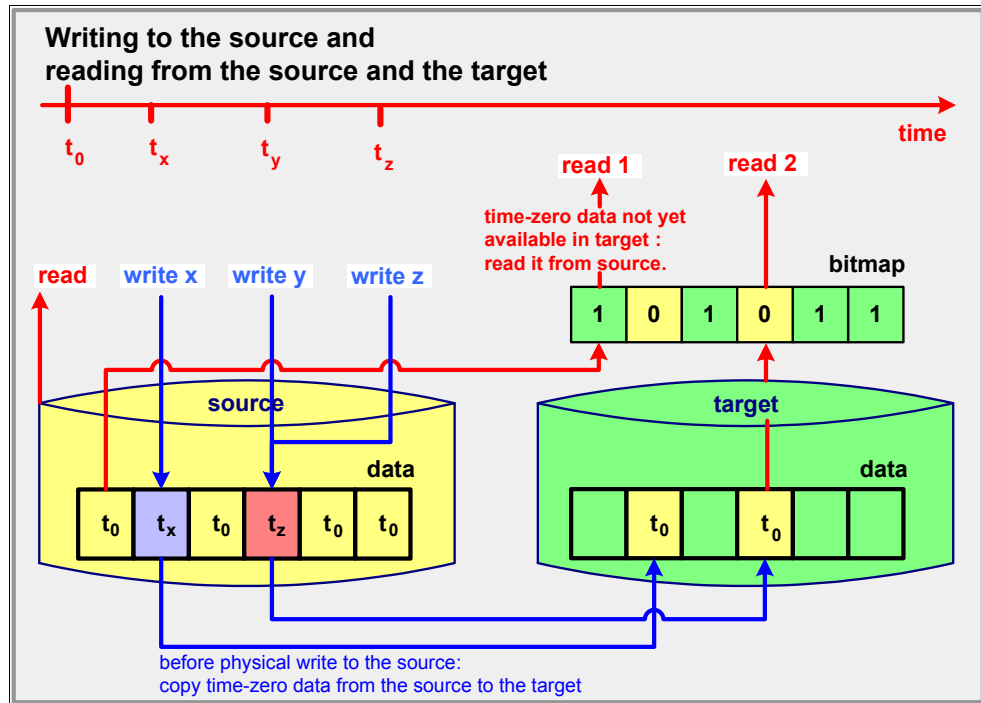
Writing to the source and reading from the source and the target

time

$t_0$ $t_x$ $t_y$ $t_z$

read 1

read 2

time-zero data not yet available in target : read it from source.

read

write x

write y

write z

bitmap

| 1 | 0 | 1 | 0 | 1 | 1 |
|---|---|---|---|---|---|

source

data

| $t_0$ | $t_x$ | $t_0$ | $t_z$ | $t_0$ | $t_0$ |
|---|---|---|---|---|---|

target

data

|  | $t_0$ |  | $t_0$ |  |  |
|---|---|---|---|---|---|

before physical write to the source: copy time-zero data from the source to the target